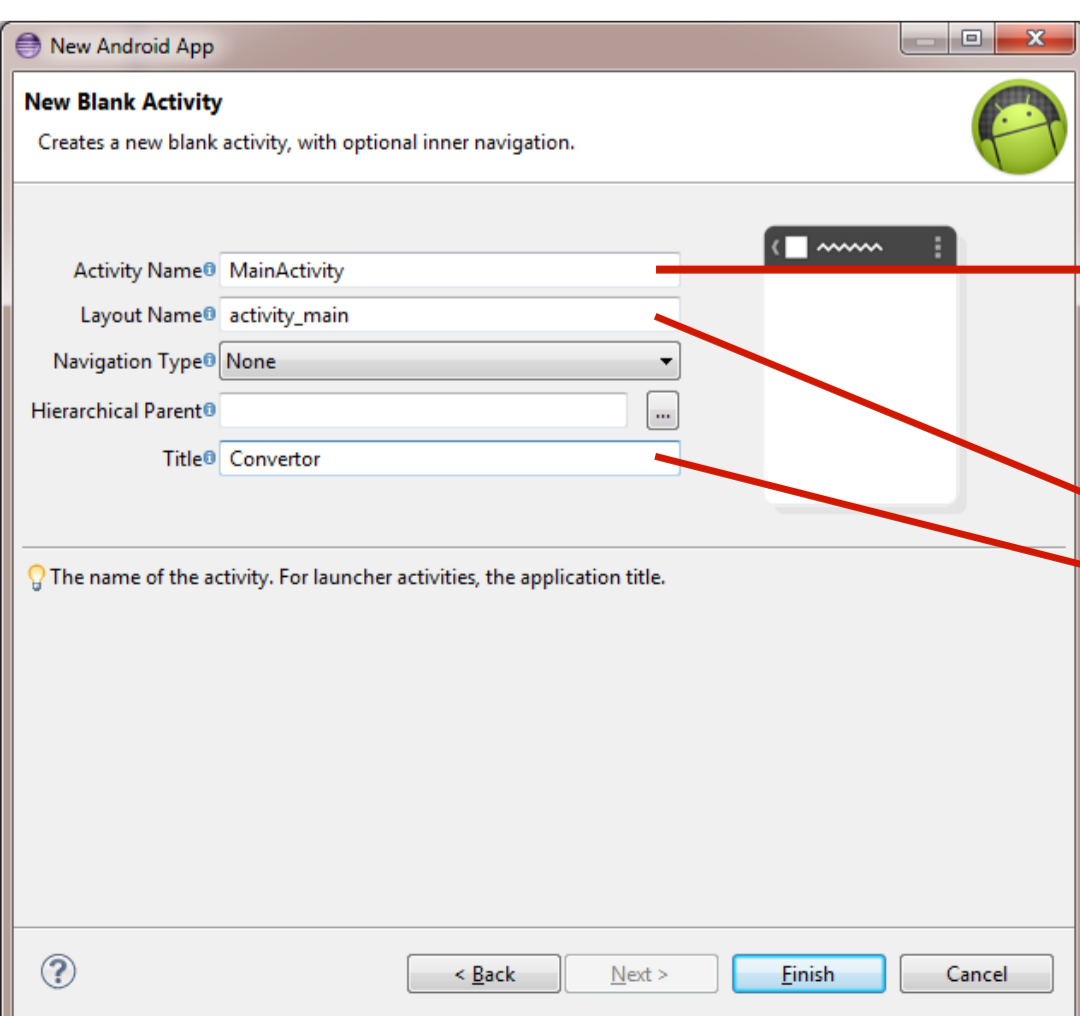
New Android App

New Blank Activity

Creates a new blank activity, with optional inner navigation.

Activity Name MainActivity

Layout Name activity_main

Navigation Type None

Hierarchical Parent ...

Title Convertor

The name of the activity. For launcher activities, the application title.

?

< Back

Next >

Finish

Cancel